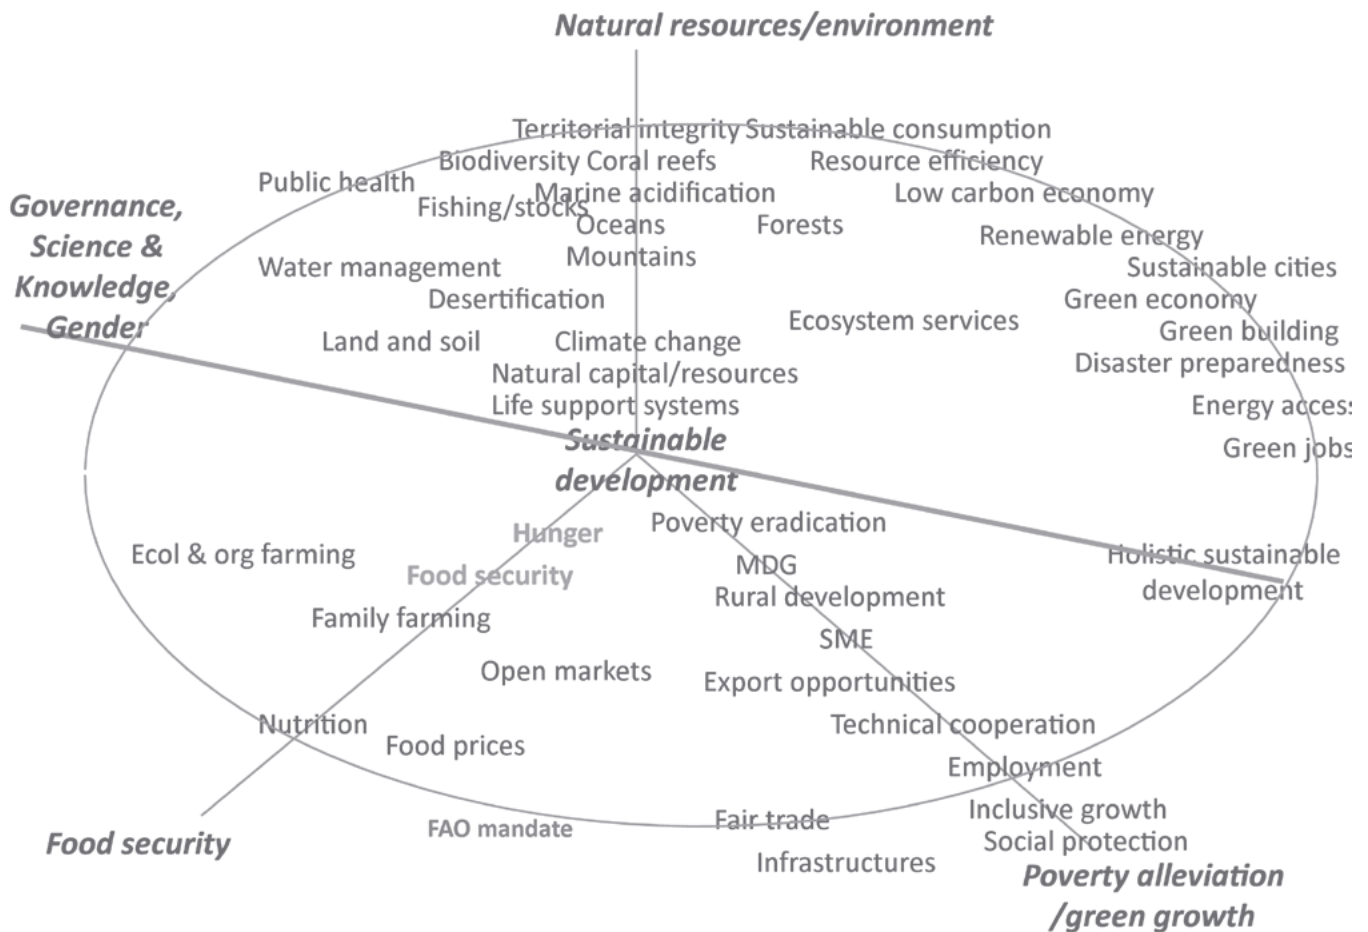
Natural resources/environment

Territorial integrity Sustainable consumption
Biodiversity Coral reefs
Resource efficiency
Public health
Marine acidification
Low carbon economy
Governance, Science & Knowledge, Gender
Fishing/stocks
Oceans
Forests
Renewable energy
Water management
Mountains
Sustainable cities
Desertification
Green economy
Ecosystem services
Green building
Land and soil
Climate change
Disaster preparedness
Natural capital/resources
Life support systems
Energy access
Sustainable development
Green jobs
Hunger
Poverty eradication
Ecol & org farming
Holistic sustainable development
Food security
MDG
Rural development
Family farming
SME
Open markets
Export opportunities
Nutrition
Technical cooperation
Food prices
Employment
Inclusive growth
Food security
FAO mandate
Fair trade
Social protection
Infrastructures
Poverty alleviation /green growth